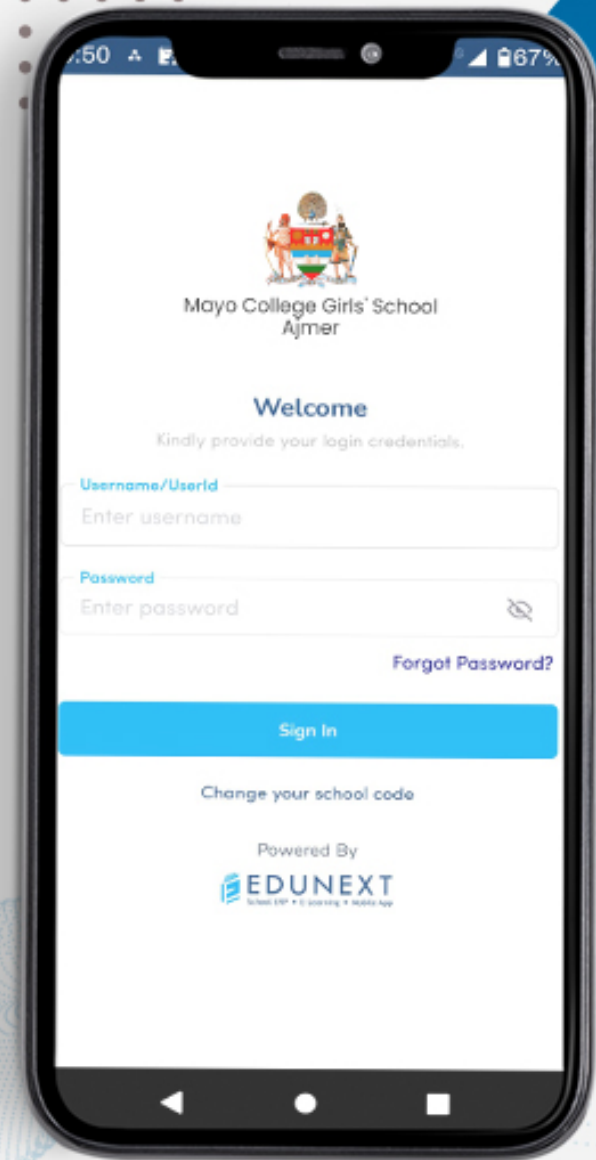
:50

67%

Mayo College Girls' School Ajmer

Welcome

Kindly provide your login credentials.

Username/UserId

Enter username

Password

Enter password

Forgot Password?

Sign In

Change your school code

Powered By

EDUNEXT

School ERP • E-Learning • Mobile App